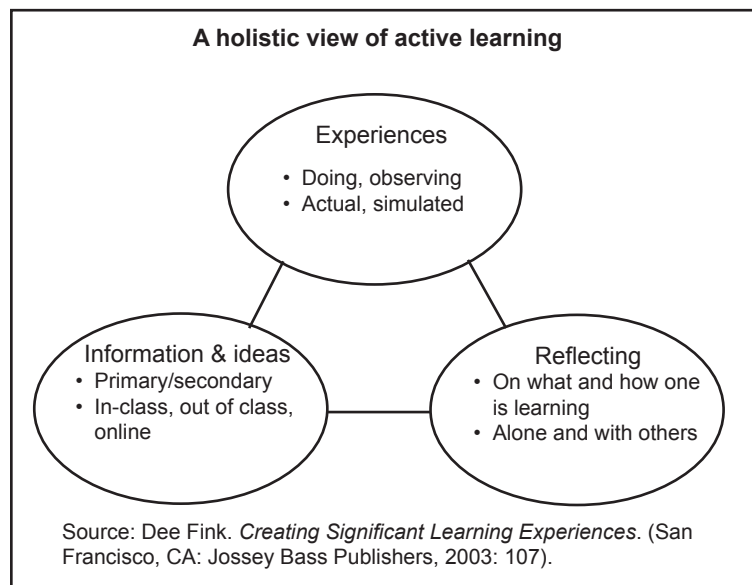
A holistic view of active learning

Experiences
• Doing, observing
• Actual, simulated

Information & ideas
• Primary/secondary
• In-class, out of class, online

Reflecting
• On what and how one is learning
• Alone and with others

Source: Dee Fink. *Creating Significant Learning Experiences*. (San Francisco, CA: Jossey Bass Publishers, 2003: 107).